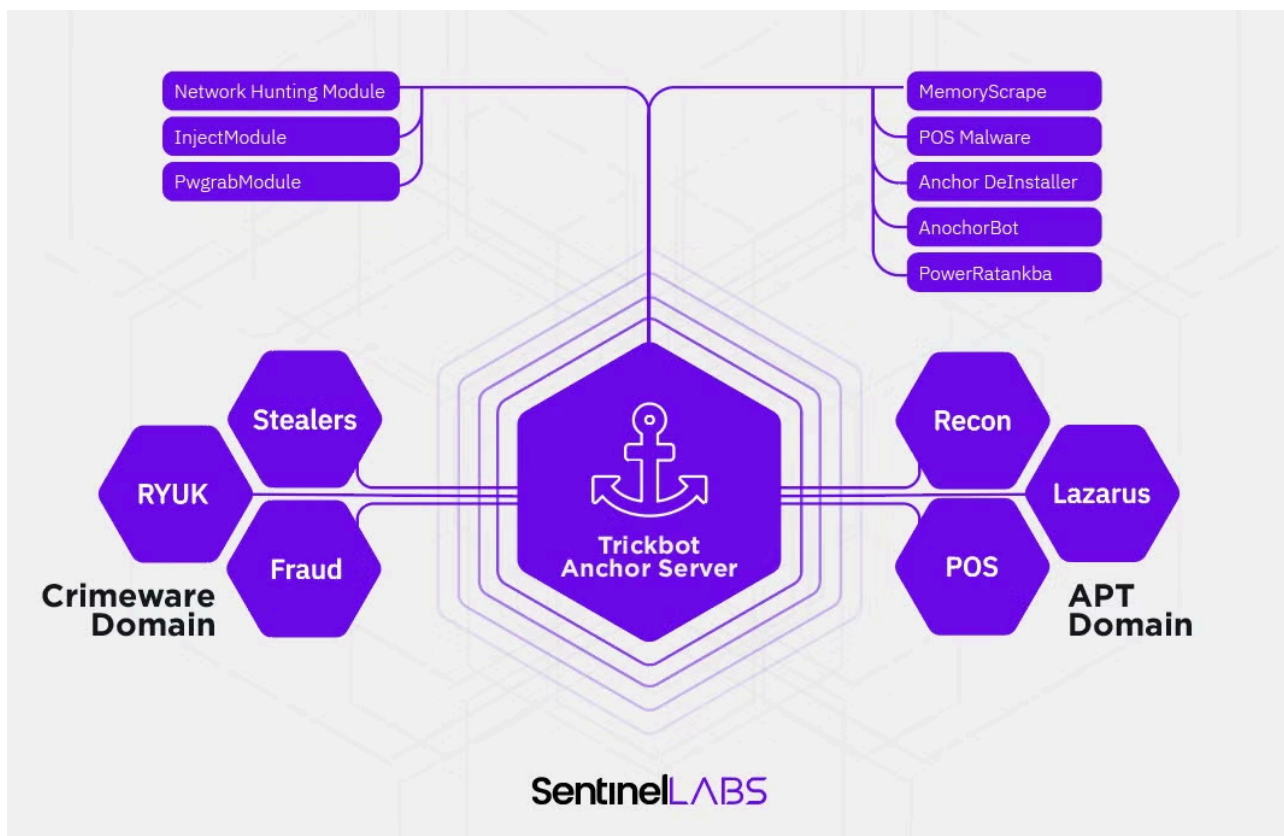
Network Hunting Module
InjectModule
PwgrabModule

MemoryScrape
POS Malware
Anchor DeInstaller
AnochorBot
PowerRatankba

Stealers
RYUK
Fraud

Crimeware Domain

Trickbot Anchor Server

Recon
Lazarus
POS

APT Domain

SentinelLABS